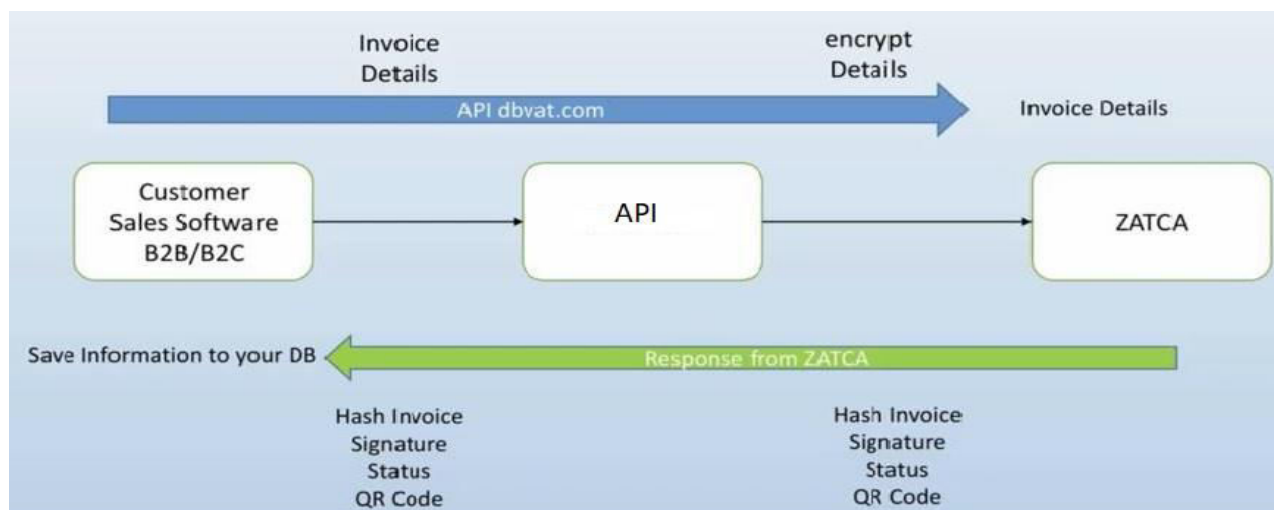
Invoice Details

encrypt Details

API dbvat.com

Invoice Details

Customer Sales Software B2B/B2C

API

ZATCA

Save Information to your DB

Response from ZATCA

Hash Invoice
Signature
Status
QR Code

Hash Invoice
Signature
Status
QR Code